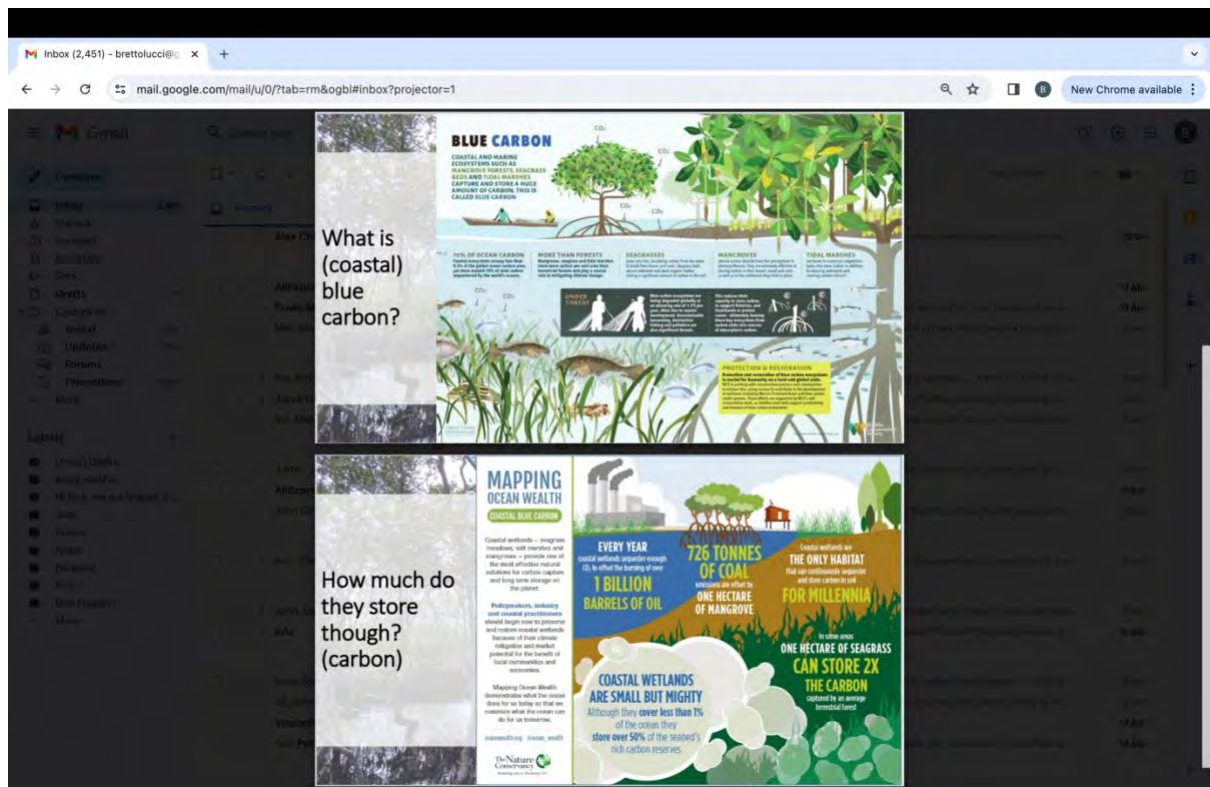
Inbox (2,451) - brettolucci@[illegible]

mail.google.com/mail/u/0/?tab=rm&ogbl#inbox?projector=1

New Chrome available

Gmail

What is (coastal) blue carbon?

BLUE CARBON

COASTAL AND MARINE ECOSYSTEMS SUCH AS MANGROVE FORESTS, SEAGRASS BEDS AND TIDAL MARSHES CAPTURE AND STORE A HUGE AMOUNT OF CARBON. THIS IS CALLED BLUE CARBON

$CO_2$

70% OF OCEAN CARBON

MORE THAN FORESTS

SEAGRASSES

MANGROVES

TIDAL MARSHES

UNDER THREAT

PROTECTION & RESTORATION

How much do they store though? (carbon)

MAPPING OCEAN WEALTH

COASTAL BLUE CARBON

Coastal wetlands — seagrass meadows, salt marshes and mangroves — provide one of the most effective natural solutions for carbon capture and long term storage on the planet.

Policymakers, industry and coastal practitioners should begin now to preserve and restore coastal wetlands because of their climate mitigation and market potential for the benefit of local communities and economies.

Mapping Ocean Wealth demonstrates what the ocean does for us today so that we maximize what the ocean can do for us tomorrow.

oceanwealth.org @ocean_wealth

The Nature Conservancy

EVERY YEAR coastal wetlands sequester enough $CO_2$ to offset the burning of over 1 BILLION BARRELS OF OIL

726 TONNES OF COAL emissions are offset by ONE HECTARE OF MANGROVE

Coastal wetlands are THE ONLY HABITAT that can continuously sequester and store carbon in soil FOR MILLENNIA

In some areas ONE HECTARE OF SEAGRASS CAN STORE 2X THE CARBON captured by an average terrestrial forest

COASTAL WETLANDS ARE SMALL BUT MIGHTY Although they cover less than 1% of the ocean they store over 50% of the seabed's rich carbon reserves